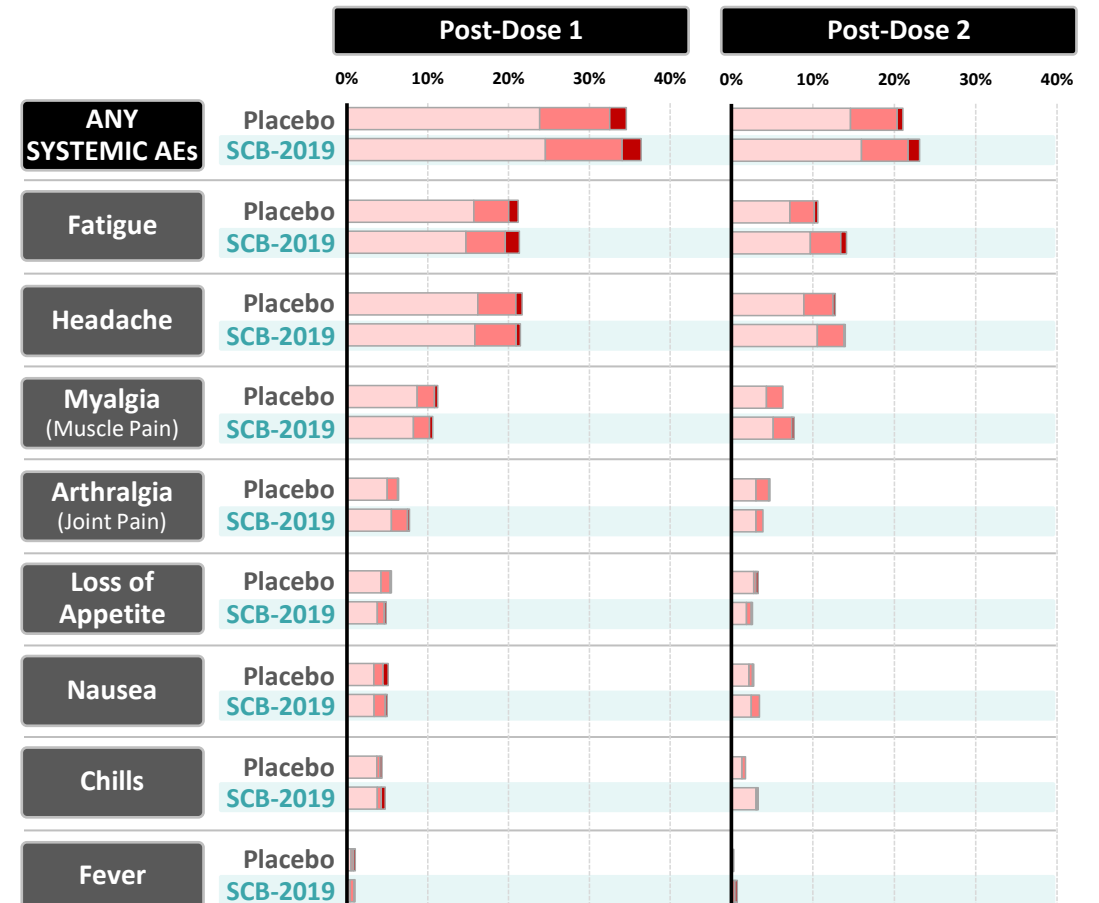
Post-Dose 1

Post-Dose 2

0% 10% 20% 30% 40%

0% 10% 20% 30% 40%

ANY SYSTEMIC AEs
Placebo
SCB-2019

Fatigue
Placebo
SCB-2019

Headache
Placebo
SCB-2019

Myalgia
(Muscle Pain)
Placebo
SCB-2019

Arthralgia
(Joint Pain)
Placebo
SCB-2019

Loss of Appetite
Placebo
SCB-2019

Nausea
Placebo
SCB-2019

Chills
Placebo
SCB-2019

Fever
Placebo
SCB-2019